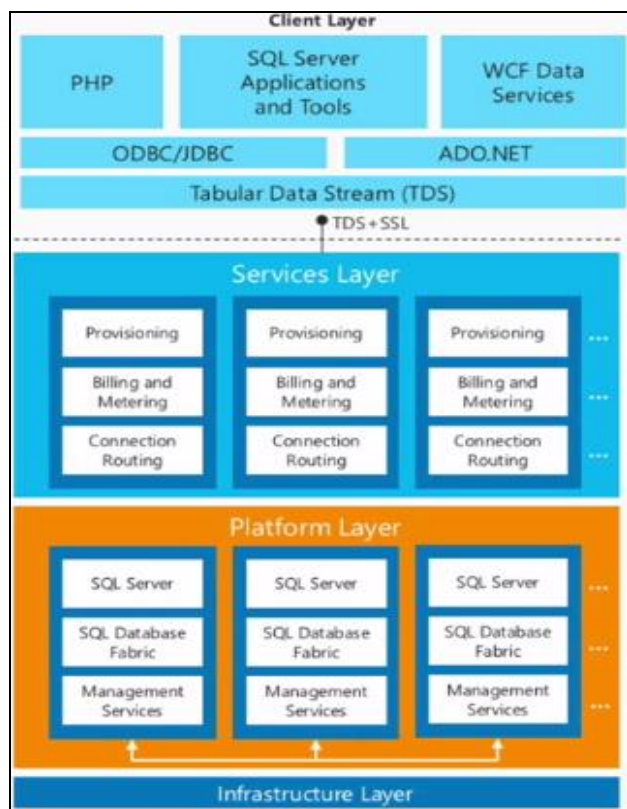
Client Layer

PHP

SQL Server Applications and Tools

WCF Data Services

ODBC/JDBC

ADO.NET

Tabular Data Stream (TDS)

TDS+SSL

Services Layer

Provisioning

Billing and Metering

Connection Routing

Provisioning

Billing and Metering

Connection Routing

Provisioning

Billing and Metering

Connection Routing

...

...

...

Platform Layer

SQL Server

SQL Database Fabric

Management Services

SQL Server

SQL Database Fabric

Management Services

SQL Server

SQL Database Fabric

Management Services

...

...

...

Infrastructure Layer